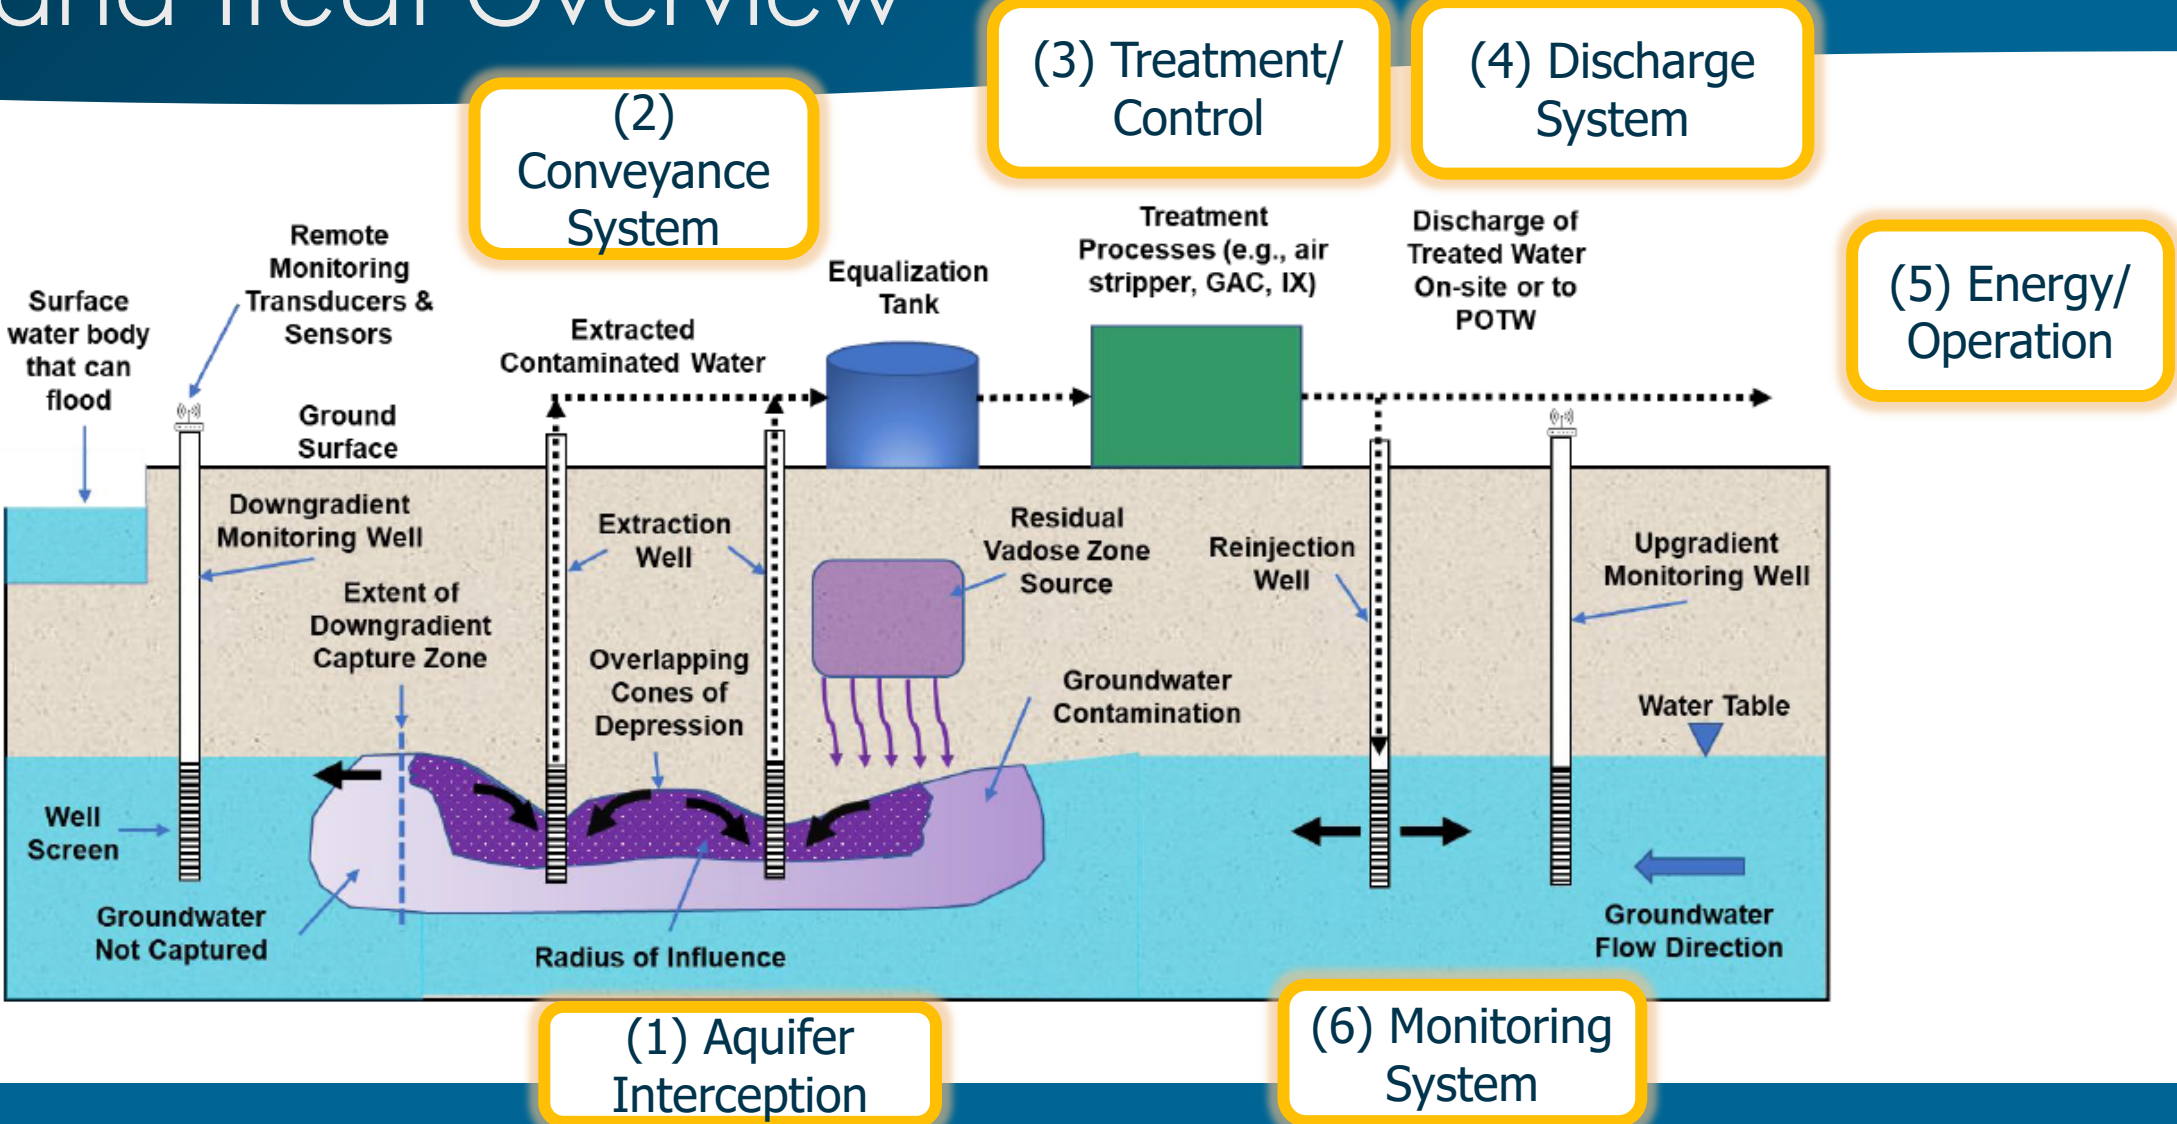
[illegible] Overview

(2) Conveyance System

(3) Treatment/ Control

(4) Discharge System

(5) Energy/ Operation

Surface water body that can flood

Remote Monitoring Transducers & Sensors

Ground Surface

Extracted Contaminated Water

Equalization Tank

Treatment Processes (e.g., air stripper, GAC, IX)

Discharge of Treated Water On-site or to POTW

Downgradient Monitoring Well

Extraction Well

Residual Vadose Zone Source

Reinjection Well

Upgradient Monitoring Well

Extent of Downgradient Capture Zone

Overlapping Cones of Depression

Groundwater Contamination

Water Table

Well Screen

Groundwater Not Captured

Radius of Influence

Groundwater Flow Direction

(1) Aquifer Interception

(6) Monitoring System